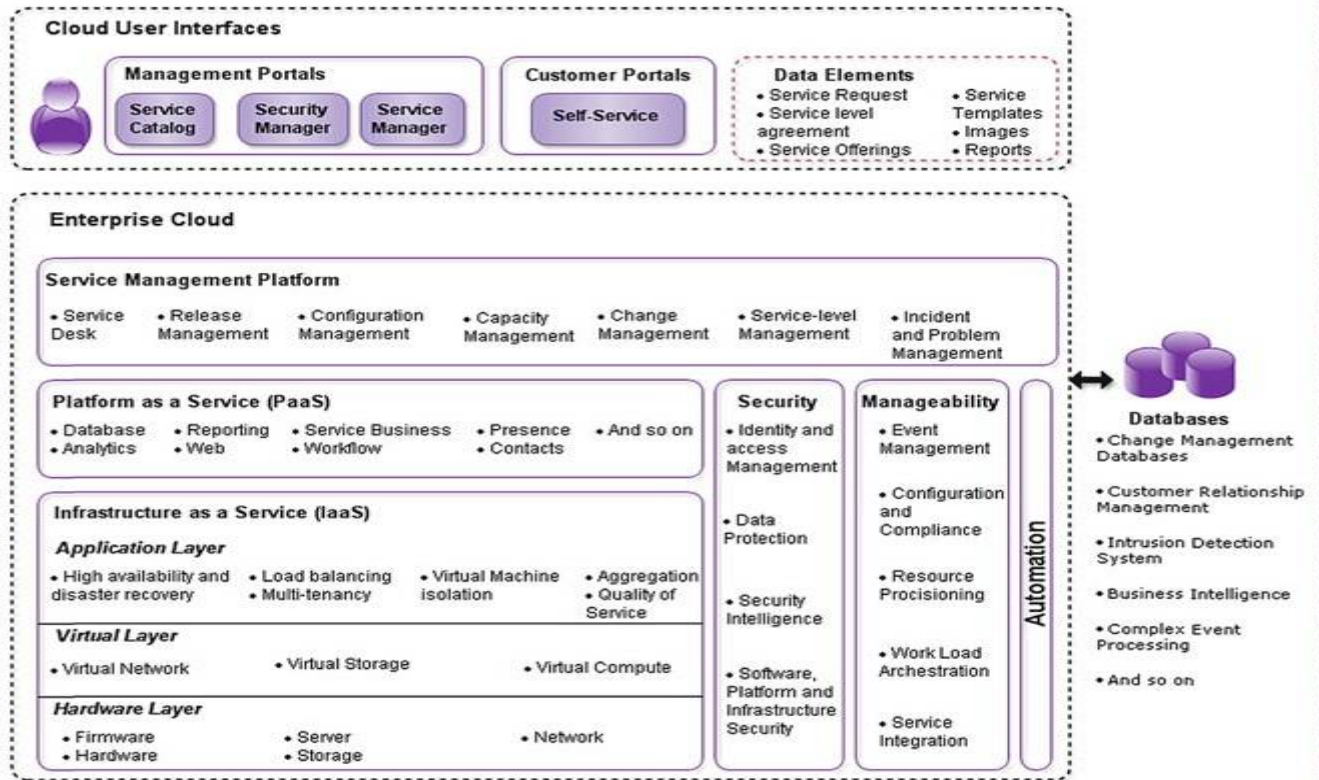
Cloud User Interfaces

Management Portals
Service Catalog
Security Manager
Service Manager

Customer Portals
Self-Service

Data Elements
• Service Request
• Service level agreement
• Service Offerings
• Service Templates
• Images
• Reports

Enterprise Cloud

Service Management Platform
• Service Desk
• Release Management
• Configuration Management
• Capacity Management
• Change Management
• Service-level Management
• Incident and Problem Management

Platform as a Service (PaaS)
• Database
• Analytics
• Reporting
• Web
• Service Business
• Workflow
• Presence
• Contacts
• And so on

Infrastructure as a Service (IaaS)
Application Layer
• High availability and disaster recovery
• Load balancing
• Multi-tenancy
• Virtual Machine isolation
• Aggregation
• Quality of Service

Virtual Layer
• Virtual Network
• Virtual Storage
• Virtual Compute

Hardware Layer
• Firmware
• Hardware
• Server
• Storage
• Network

Security
• Identity and access Management
• Data Protection
• Security Intelligence
• Software, Platform and Infrastructure Security

Manageability
• Event Management
• Configuration and Compliance
• Resource Procisioning
• Work Load Archestration
• Service Integration

Automation

Databases
• Change Management Databases
• Customer Relationship Management
• Intrusion Detection System
• Business Intelligence
• Complex Event Processing
• And so on